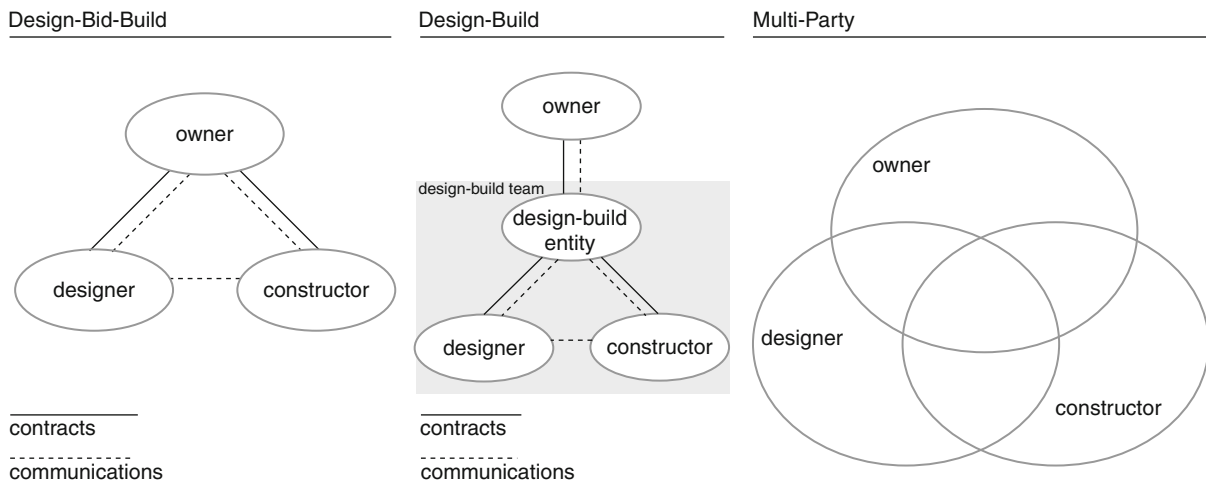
Design-Bid-Build

owner

designer

constructor

contracts

communications

Design-Build

owner

design-build team

design-build entity

designer

constructor

contracts

communications

Multi-Party

owner

designer

constructor